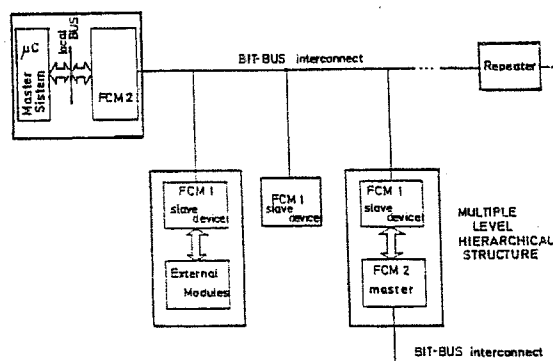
μC
Master Sistem
local BUS
FCM 2
BIT-BUS interconnect
Repeater
FCM 1
slave device
External Modules
FCM 1
slave device
FCM 1
slave device
FCM 2
master
MULTIPLE LEVEL HIERARCHICAL STRUCTURE
BIT-BUS interconnect